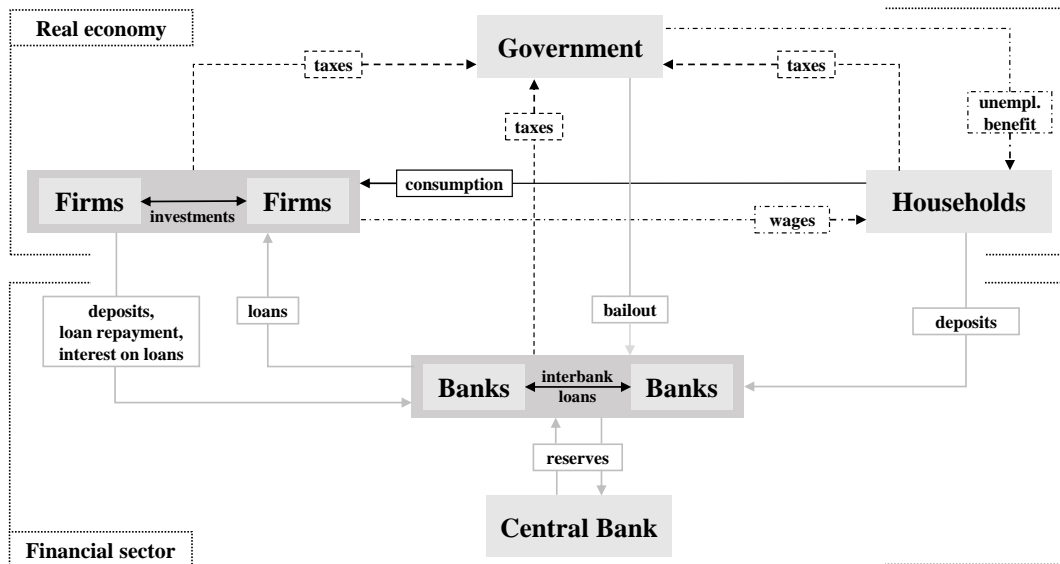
Real economy

Government

taxes

taxes

taxes

unempl. benefit

Firms

investments

Firms

consumption

Households

wages

deposits, loan repayment, interest on loans

loans

bailout

deposits

Banks

interbank loans

Banks

reserves

Central Bank

Financial sector